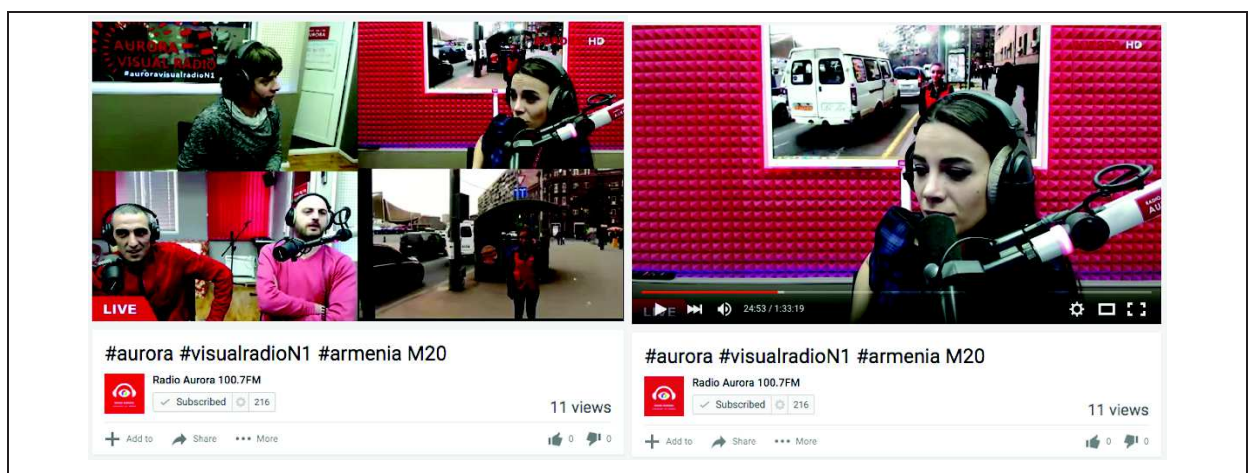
AURORA VISUAL RADIO
#auroravisualradioN1

HD

LIVE

#aurora #visualradioN1 #armenia M20

Radio Aurora 100.7FM

Subscribed 216

11 views

Add to Share More

0 0

HD

LIVE 24:53 / 1:33:19

#aurora #visualradioN1 #armenia M20

Radio Aurora 100.7FM

Subscribed 216

11 views

Add to Share More

0 0